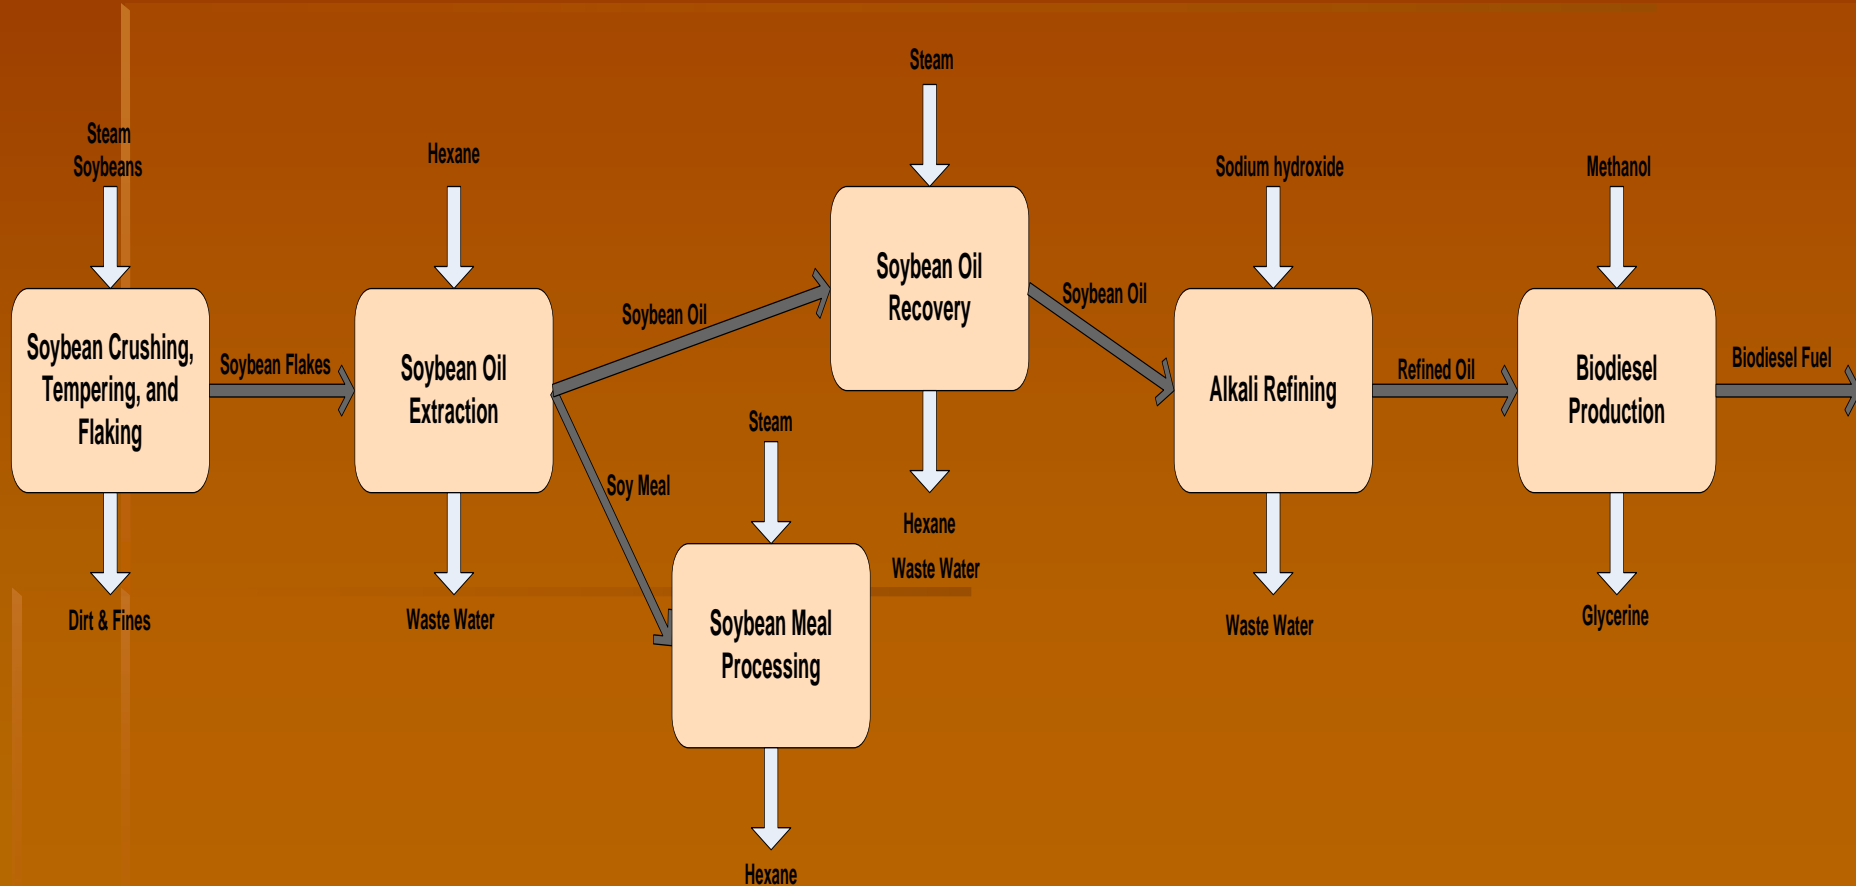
Steam
Soybeans

Soybean Crushing, Tempering, and Flaking

Dirt & Fines

Soybean Flakes

Hexane

Soybean Oil Extraction

Waste Water

Soybean Oil

Soy Meal

Steam

Soybean Oil Recovery

Hexane

Waste Water

Steam

Soybean Meal Processing

Hexane

Soybean Oil

Sodium hydroxide

Alkali Refining

Waste Water

Refined Oil

Methanol

Biodiesel Production

Glycerine

Biodiesel Fuel